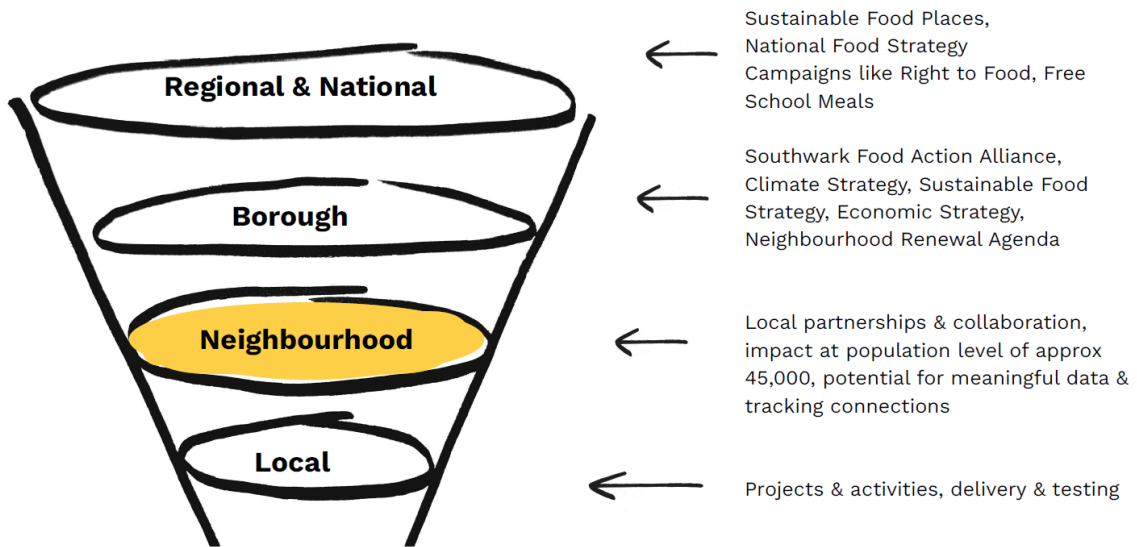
Regional & National

Sustainable Food Places, National Food Strategy Campaigns like Right to Food, Free School Meals

Borough

Southwark Food Action Alliance, Climate Strategy, Sustainable Food Strategy, Economic Strategy, Neighbourhood Renewal Agenda

Neighbourhood

Local partnerships & collaboration, impact at population level of approx 45,000, potential for meaningful data & tracking connections

Local

Projects & activities, delivery & testing